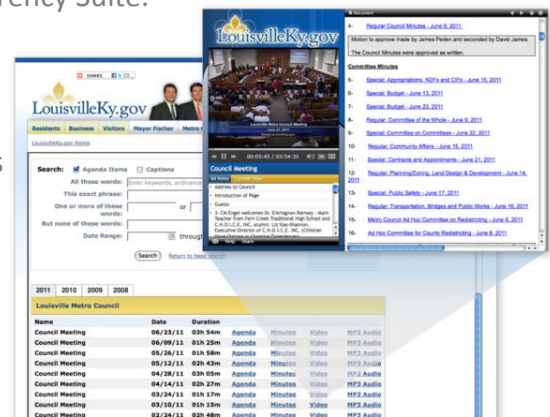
rency Suite.

SHARE

LouisvilleKy.gov

Residents Business Visitors Mayor Fischer Metro

LouisvilleKy.gov Home

Search: Agenda Items Captions

All these words: Enter keywords, ordinance

This exact phrase:

One or more of these words: or

But none of these words:

Date Range: through

Search Return to basic search

2011 2010 2009 2008

Louisville Metro Council

| Name | Date | Duration | | | | |
|---|---|---|---|---|---|---|
| Council Meeting | 06/23/11 | 03h 54m | Agenda | Minutes | Video | MP3 Audio |
| Council Meeting | 06/09/11 | 01h 25m | Agenda | Minutes | Video | MP3 Audio |
| Council Meeting | 05/26/11 | 01h 58m | Agenda | Minutes | Video | MP3 Audio |
| Council Meeting | 05/12/11 | 02h 43m | Agenda | Minutes | Video | MP3 Audio |
| Council Meeting | 04/28/11 | 03h 05m | Agenda | Minutes | Video | MP3 Audio |
| Council Meeting | 04/14/11 | 02h 27m | Agenda | Minutes | Video | MP3 Audio |
| Council Meeting | 03/24/11 | 01h 17m | Agenda | Minutes | Video | MP3 Audio |
| Council Meeting | 03/10/11 | 01h 15m | Agenda | Minutes | Video | MP3 Audio |
| Council Meeting | 02/24/11 | 02h 48m | Agenda | Minutes | Video | MP3 Audio |

LouisvilleKy.gov

00:03:45 / 03:54:35

Council Meeting

All Items

- Address to Council
- Introduction of Page
- Guests
- 3. CM Engel welcomes Dr. D'Artagnan Ramsey - Math Teacher from Fern Creek Traditional High School and C.H.O.I.C.E. INC. alumni; Liz Slee-Brannon, Executive Director of C.H.O.I.C.E. INC. (Children

Help Share

Document

4. Regular Council Minutes - June 9, 2011

Motion to approve made by James Peden and seconded by David James.

The Council Minutes were approved as written.

Committee Minutes

5. Special: Appropriations, NDFs and CIFs - June 15, 2011
6. Special: Budget - June 13, 2011
7. Special: Budget - June 23, 2011
8. Regular: Committee of the Whole - June 9, 2011
9. Special: Committee on Committees - June 22, 2011
10. Regular: Community Affairs - June 15, 2011
11. Regular: Contracts and Appointments - June 21, 2011
12. Regular: Planning/Zoning, Land Design & Development - June 14, 2011
13. Special: Public Safety - June 17, 2011
14. Regular: Transportation, Bridges and Public Works - June 16, 2011
15. Metro Council Ad Hoc Committee on Redistricting - June 6, 2011
16. Ad Hoc Committee for County Redistricting - June 8, 2011